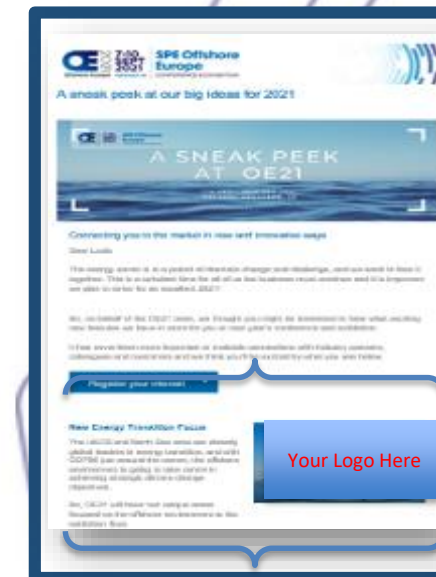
OE 7-10 SEPT SPE Offshore Europe

A sneak peek at our big ideas for 2021

A SNEAK PEEK AT OE21

Connecting you to the market in new and innovative ways

Dear Louis

The energy sector is at a point of dramatic change and challenge, and we want to face it together. This is a turbulent time for all of us but business must continue and it is important we plan to strive for an excellent 2021!

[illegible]

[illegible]

Register your interest

New Energy Transition Focus

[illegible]

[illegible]

Your Logo Here